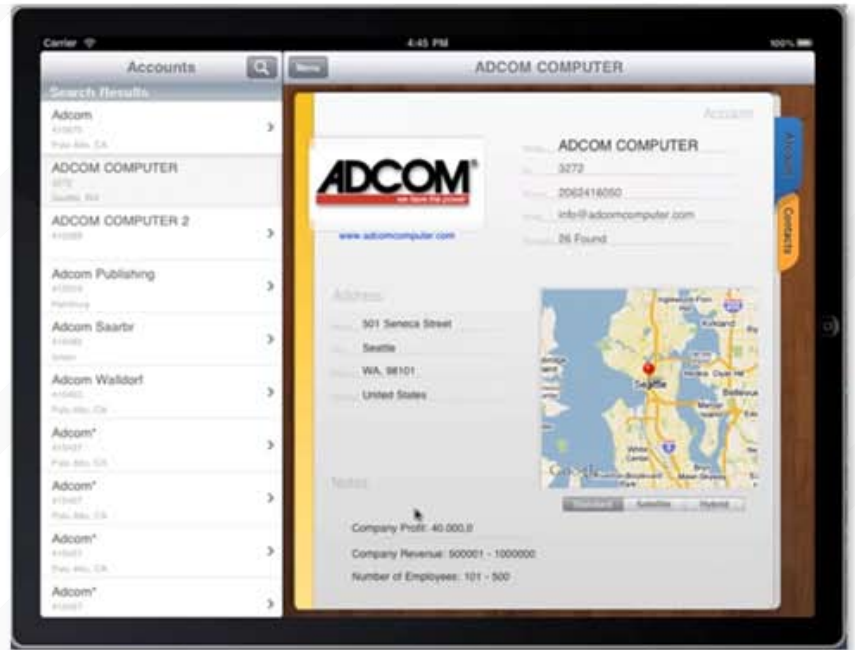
Carrier
4:45 PM
100%

Accounts
Menu
ADCOM COMPUTER
Search Results

Adcom
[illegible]
Palo Alto, CA

ADCOM COMPUTER
3272
Seattle, WA

ADCOM COMPUTER 2
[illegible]

Adcom Publishing
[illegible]
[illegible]

Adcom Saarbr
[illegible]
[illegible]

Adcom Walldorf
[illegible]
Palo Alto, CA

Adcom*
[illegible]
Palo Alto, CA

Adcom*
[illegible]
Palo Alto, CA

Adcom*
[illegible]
Palo Alto, CA

Adcom*
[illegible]

Account

ADCOM
we have the power

www.adcomcomputer.com

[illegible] ADCOM COMPUTER
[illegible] 3272
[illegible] 2062416050
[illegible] info@adcomcomputer.com
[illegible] 26 Found

Account
Contacts

Address
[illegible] 501 Seneca Street
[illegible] Seattle
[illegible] WA, 98101
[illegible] United States

Seattle
Bellevue
Kirkland
Google

Standard
Satellite
Hybrid

Notes
Company Profit: 40.000,0
Company Revenue: 500001 - 1000000
Number of Employees: 101 - 500